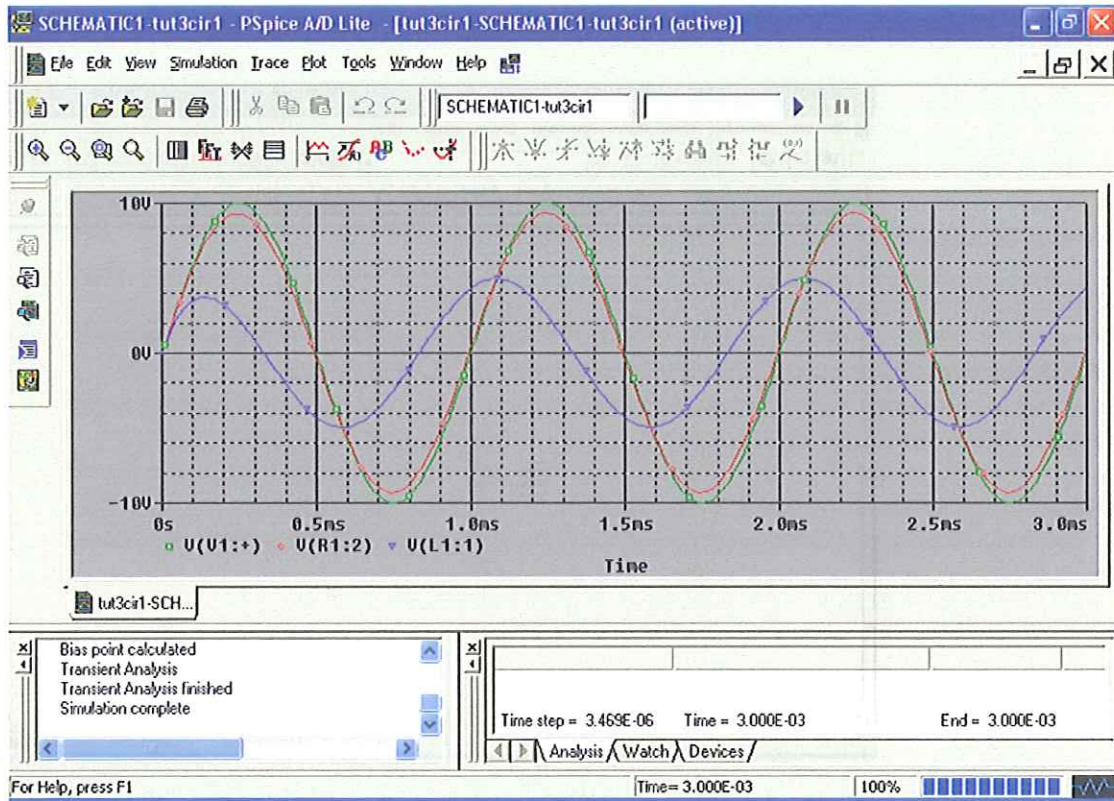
SCHEMATIC1-tut3cir1 - PSpice A/D Lite - [tut3cir1-SCHEMATIC1-tut3cir1 (active)]

File Edit View Simulation Trace Plot Tools Window Help

SCHEMATIC1-tut3cir1

10V

0V

-10V

0s 0.5ms 1.0ms 1.5ms 2.0ms 2.5ms 3.0ms

V(V1:+) V(R1:2) V(L1:1)

Time

tut3cir1-SCH...

Bias point calculated
Transient Analysis
Transient Analysis finished
Simulation complete

Time step = 3.469E-06 Time = 3.000E-03 End = 3.000E-03

Analysis Watch Devices

For Help, press F1

Time= 3.000E-03

100%